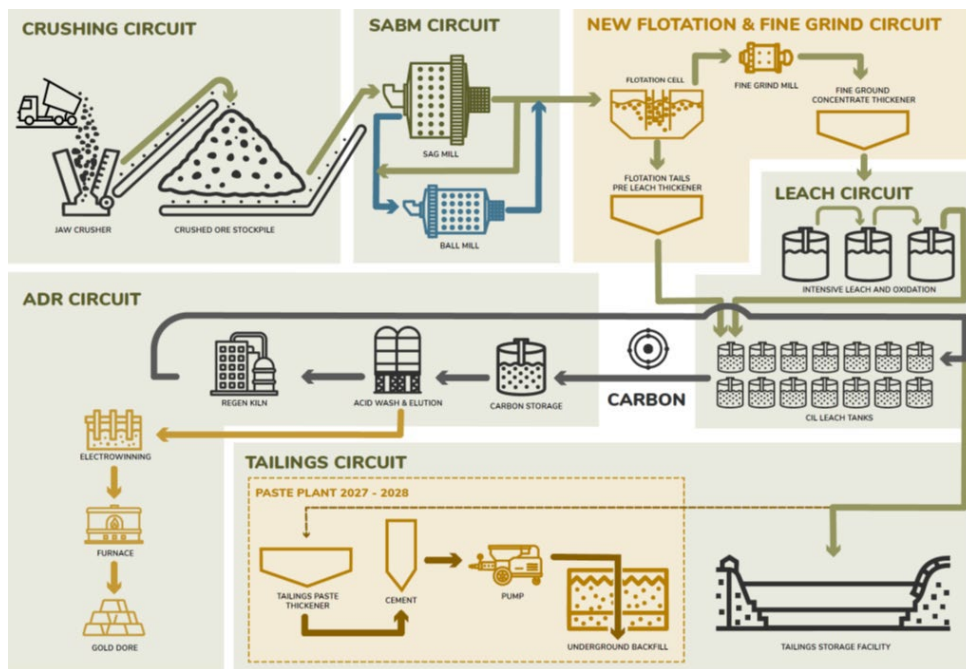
CRUSHING CIRCUIT

JAW CRUSHER

CRUSHED ORE STOCKPILE

SABM CIRCUIT

SAG MILL

BALL MILL

NEW FLOTATION & FINE GRIND CIRCUIT

FLOTATION CELL

FINE GRIND MILL

FINE GROUND CONCENTRATE THICKENER

FLOTATION TAILS PRE LEACH THICKENER

LEACH CIRCUIT

INTENSIVE LEACH AND OXIDATION

ADR CIRCUIT

REGEN KILN

ACID WASH & ELUTION

CARBON STORAGE

CARBON

CIL LEACH TANKS

ELECTROWINNING

FURNACE

GOLD DORE

TAILINGS CIRCUIT

PASTE PLANT 2027 - 2028

TAILINGS PASTE THICKENER

CEMENT

PUMP

UNDERGROUND BACKFILL

TAILINGS STORAGE FACILITY